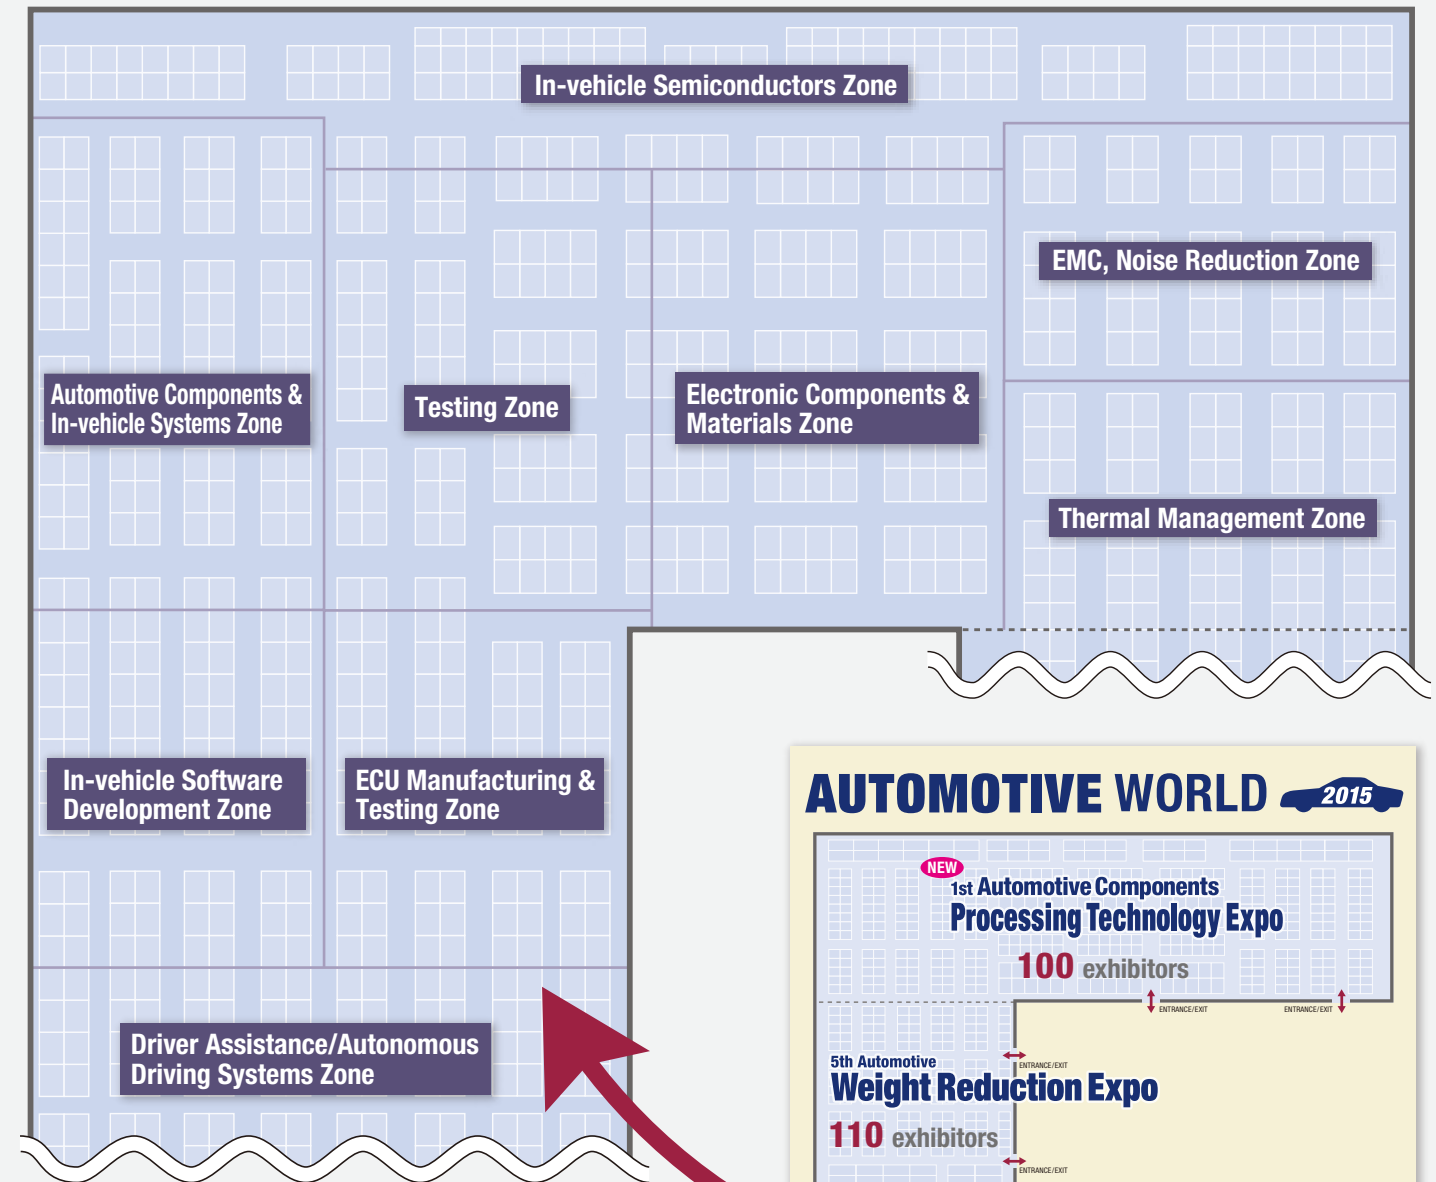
In-vehicle Semiconductors Zone

EMC, Noise Reduction Zone

Automotive Components & In-vehicle Systems Zone

Testing Zone

Electronic Components & Materials Zone

Thermal Management Zone

In-vehicle Software Development Zone

ECU Manufacturing & Testing Zone

Driver Assistance/Autonomous Driving Systems Zone

AUTOMOTIVE WORLD 2015

NEW

1st Automotive Components Processing Technology Expo

100 exhibitors

ENTRANCE/EXIT

ENTRANCE/EXIT

5th Automotive Weight Reduction Expo

ENTRANCE/EXIT

110 exhibitors

ENTRANCE/EXIT